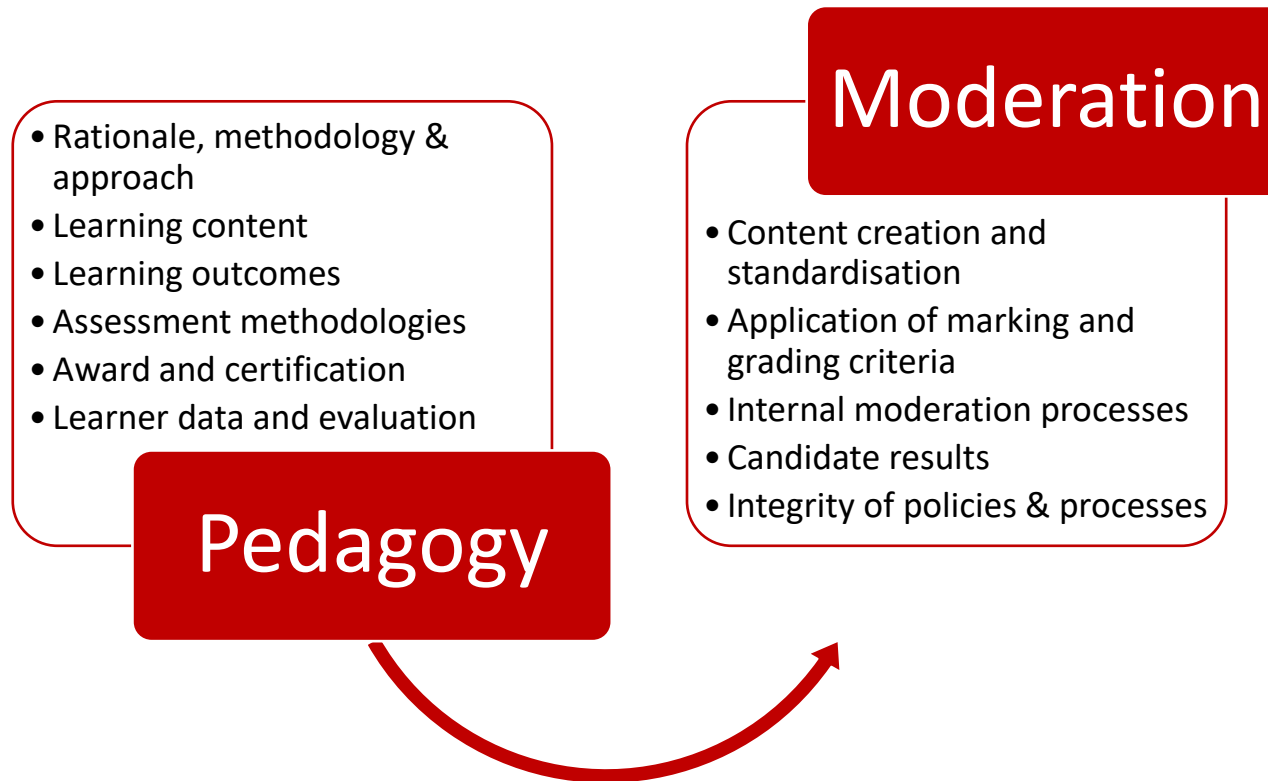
- Rationale, methodology & approach
- Learning content
- Learning outcomes
- Assessment methodologies
- Award and certification
- Learner data and evaluation

Pedagogy

Moderation

- Content creation and standardisation
- Application of marking and grading criteria
- Internal moderation processes
- Candidate results
- Integrity of policies & processes